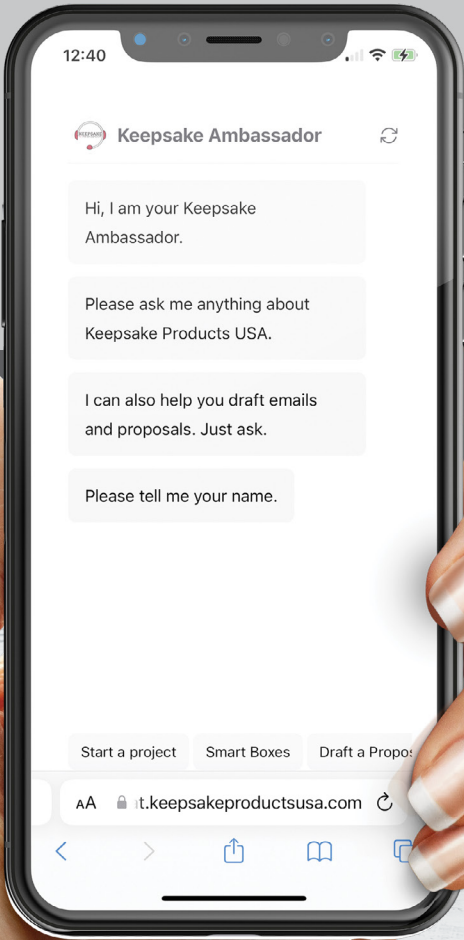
12:40

KEEPSAKE

Keepsake Ambassador

Hi, I am your Keepsake Ambassador.

Please ask me anything about Keepsake Products USA.

I can also help you draft emails and proposals. Just ask.

Please tell me your name.

Start a project

Smart Boxes

Draft a Propos

AA

t.keepsakeproductsusa.com